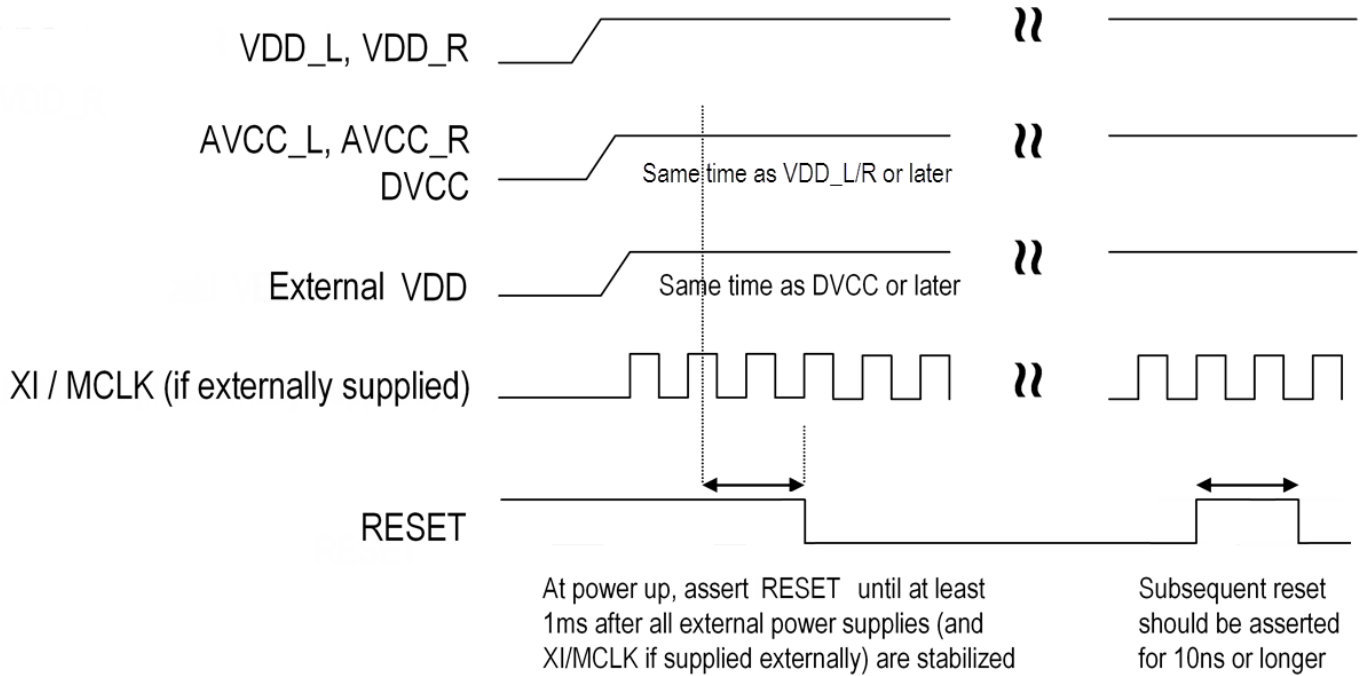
VDD_L, VDD_R

AVCC_L, AVCC_R
DVCC

Same time as VDD_L/R or later

External VDD

Same time as DVCC or later

XI / MCLK (if externally supplied)

RESET

At power up, assert RESET until at least 1ms after all external power supplies (and XI/MCLK if supplied externally) are stabilized

Subsequent reset should be asserted for 10ns or longer